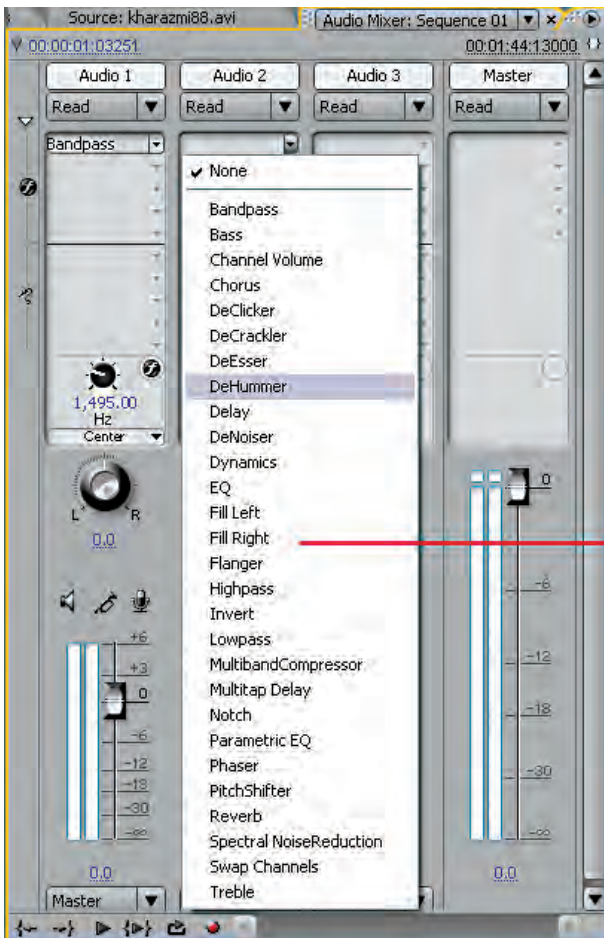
Source: kharazmi88.avi
Audio Mixer: Sequence 01
00:00:01:03251
00:01:44:13000

Audio 1
Audio 2
Audio 3
Master
Read
Read
Read
Read

Bandpass

1,495.00
Hz
Center

L
R
0.0

+6
+3
0
-6
-12
-18
-30
-∞

0.0
Master

None
Bandpass
Bass
Channel Volume
Chorus
DeClicker
DeCrackler
DeEsser
DeHummer
Delay
DeNoiser
Dynamics
EQ
Fill Left
Fill Right
Flanger
Highpass
Invert
Lowpass
MultibandCompressor
Multitap Delay
Notch
Parametric EQ
Phaser
PitchShifter
Reverb
Spectral NoiseReduction
Swap Channels
Treble

0
-6
-12
-18
-30
-∞
0.0